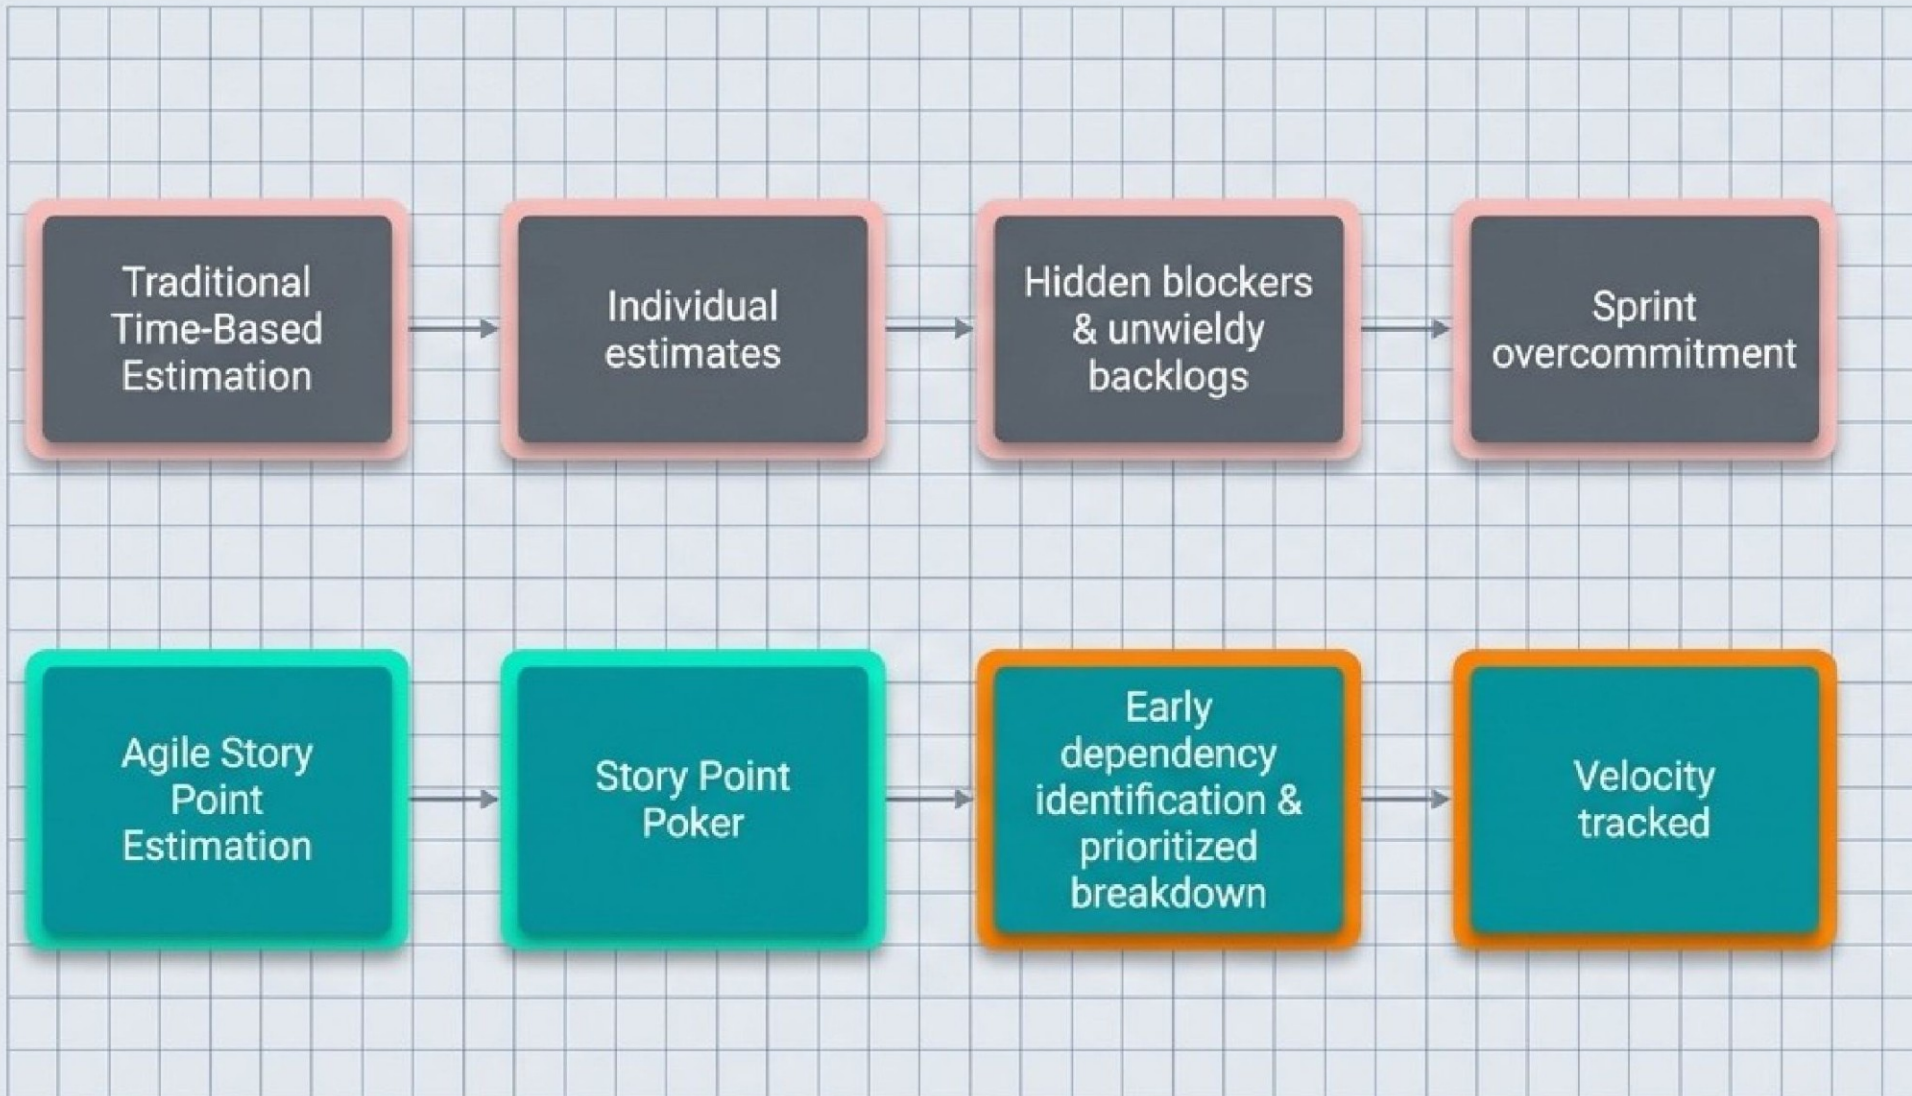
Traditional Time-Based Estimation

Individual estimates

Hidden blockers & unwieldy backlogs

Sprint overcommitment

Agile Story Point Estimation

Story Point Poker

Early dependency identification & prioritized breakdown

Velocity tracked